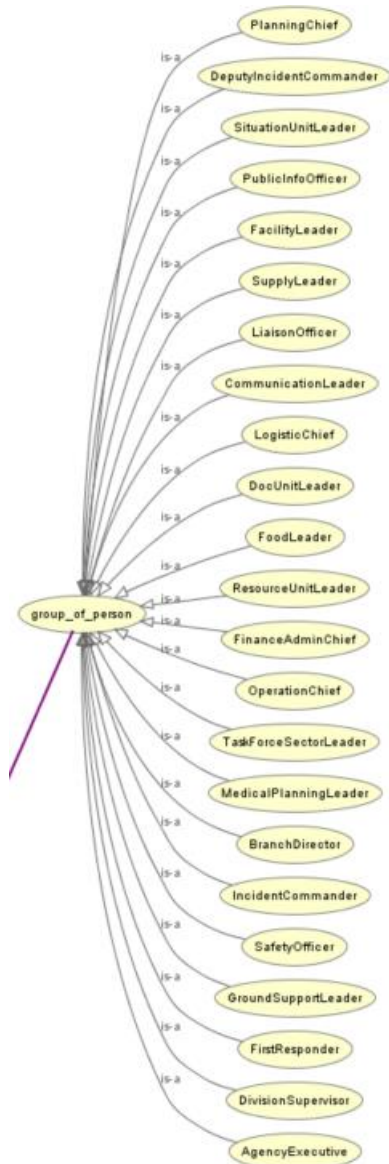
PlanningChief
is-a
DeputyIncidentCommander
is-a
SituationUnitLeader
is-a
PublicInfoOfficer
is-a
FacilityLeader
is-a
SupplyLeader
is-a
LiaisonOfficer
is-a
CommunicationLeader
is-a
LogisticChief
is-a
DocUnitLeader
is-a
FoodLeader
is-a
ResourceUnitLeader
is-a
group_of_person
is-a
FinanceAdminChief
is-a
OperationChief
is-a
TaskForceSectorLeader
is-a
MedicalPlanningLeader
is-a
BranchDirector
is-a
IncidentCommander
is-a
SafetyOfficer
is-a
GroundSupportLeader
is-a
FirstResponder
is-a
DivisionSupervisor
is-a
AgencyExecutive